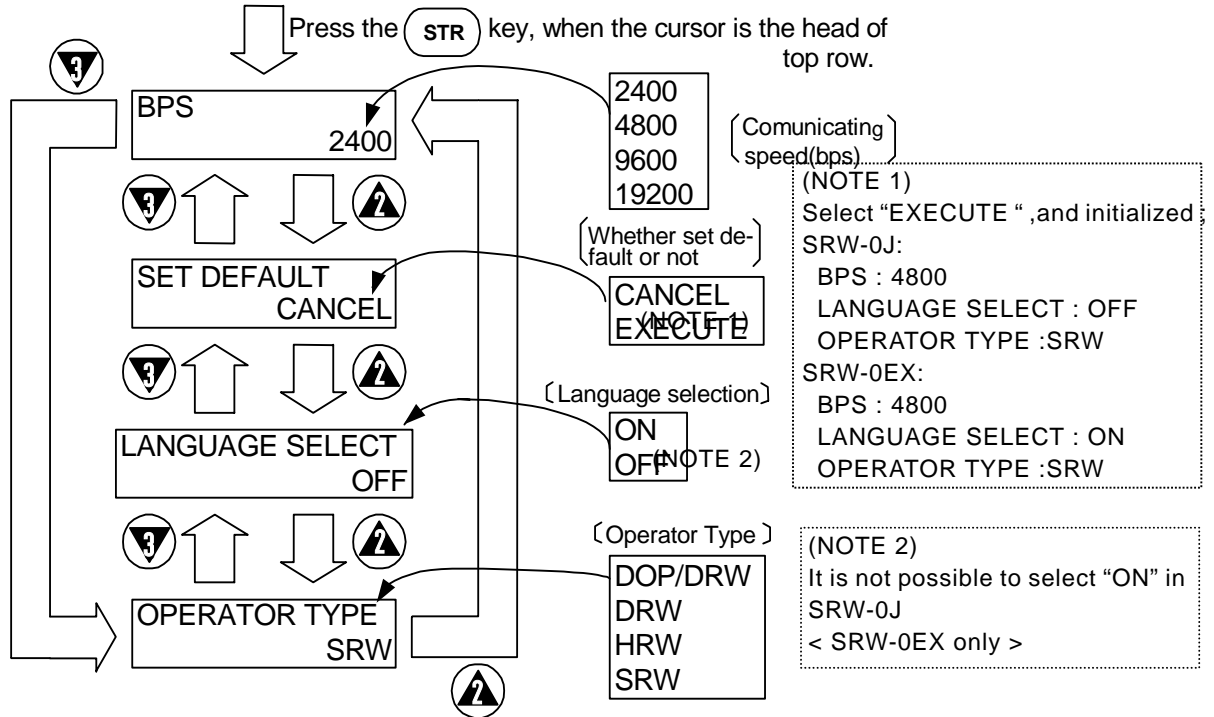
Press the STR key, when the cursor is the head of top row.

3

BPS
2400

2400
4800
9600
19200

Comunicating speed(bps)

3 2

SET DEFAULT
CANCEL

Whether set default or not

CANCEL
EXECUTE (NOTE 1)

3 2

Language selection

LANGUAGE SELECT
OFF

ON
OFF (NOTE 2)

3 2

Operator Type

OPERATOR TYPE
SRW

DOP/DRW
DRW
HRW
SRW

2

(NOTE 1)
Select "EXECUTE " ,and initialized ;
SRW-0J:
BPS : 4800
LANGUAGE SELECT : OFF
OPERATOR TYPE :SRW
SRW-0EX:
BPS : 4800
LANGUAGE SELECT : ON
OPERATOR TYPE :SRW

(NOTE 2)
It is not possible to select "ON" in SRW-0J
< SRW-0EX only >